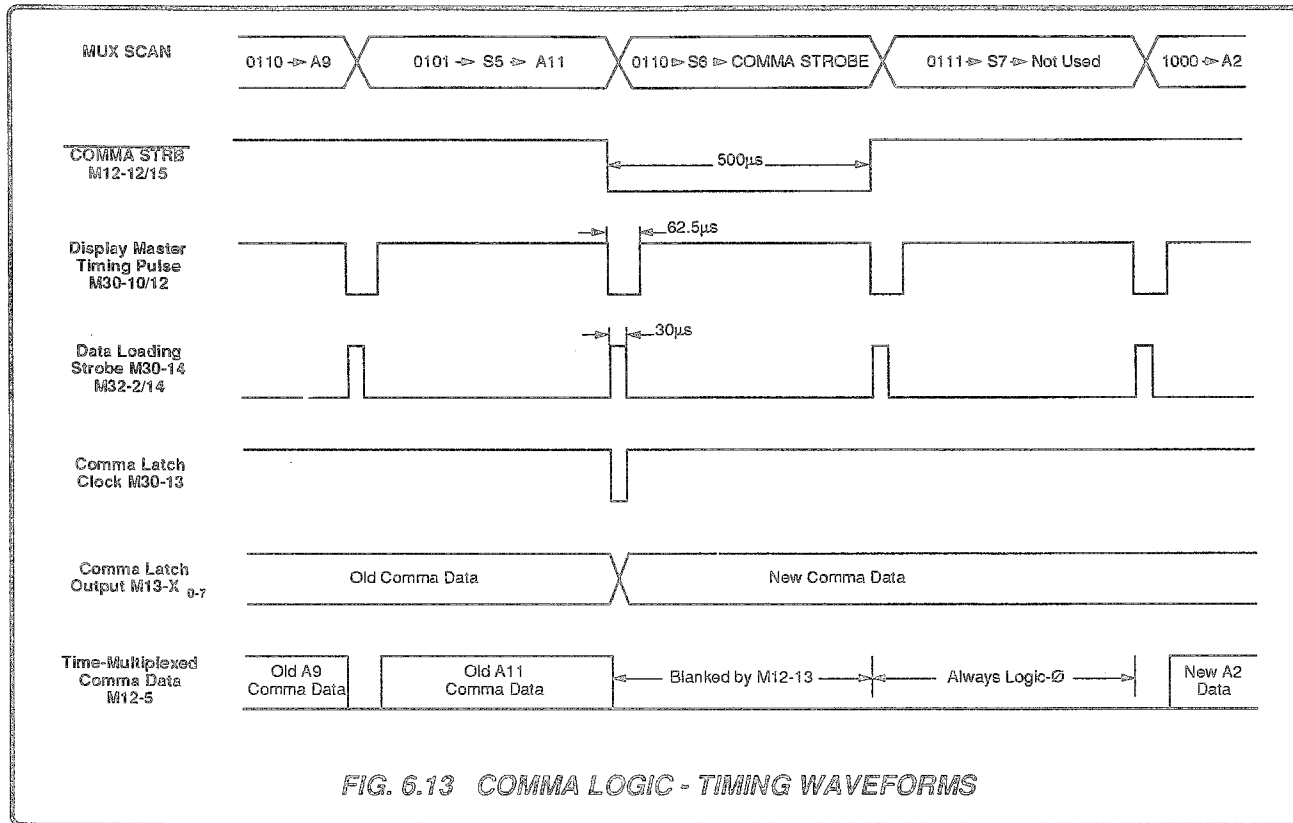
MUX SCAN

0110 -> A9

0101 -> S5 -> A11

0110 -> S6 -> COMMA STROBE

0111 -> S7 -> Not Used

1000 -> A2

$\overline{\text{COMMA STRB}}$
M12-12/15

500μs

Display Master Timing Pulse M30-10/12

62.5μs

Data Loading Strobe M30-14 M32-2/14

30μs

Comma Latch Clock M30-13

Comma Latch Output M13-X $_{0-7}$

Old Comma Data

New Comma Data

Time-Multiplexed Comma Data M12-5

Old A9 Comma Data

Old A11 Comma Data

Blanked by M12-13

Always Logic-Ø

New A2 Data

FIG. 6.13 COMMA LOGIC - TIMING WAVEFORMS